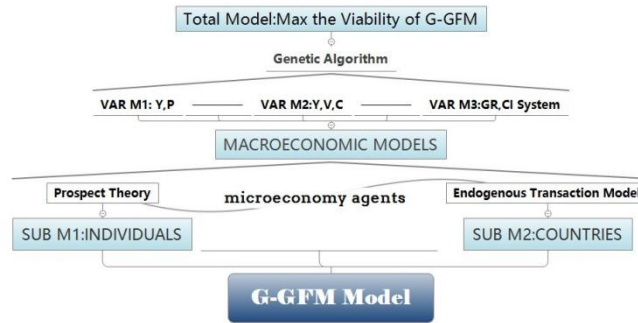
Total Model:Max the Viability of G-GFM

Genetic Algorithm

VAR M1: Y,P

VAR M2:Y,V,C

VAR M3:GR,CI System

MACROECONOMIC MODELS

Prospect Theory

microeconomy agents

Endogenous Transaction Model

SUB M1:INDIVIDUALS

SUB M2:COUNTRIES

G-GFM Model